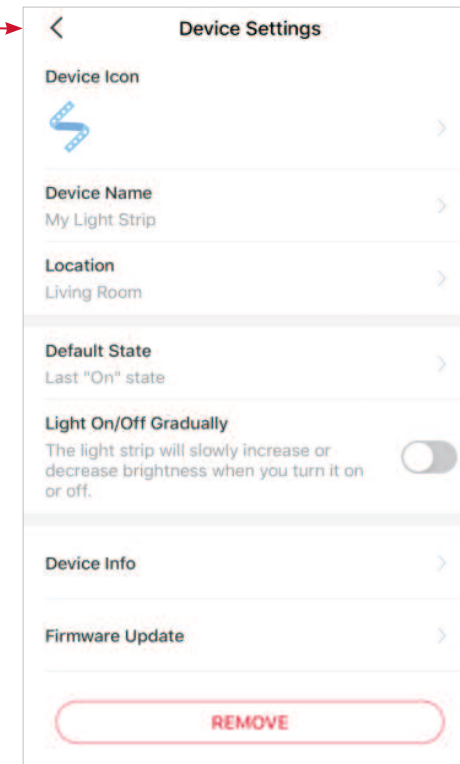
Device Settings

Device Icon

Device Name
My Light Strip

Location
Living Room

Default State
Last "On" state

Light On/Off Gradually
The light strip will slowly increase or decrease brightness when you turn it on or off.

Device Info

Firmware Update

REMOVE